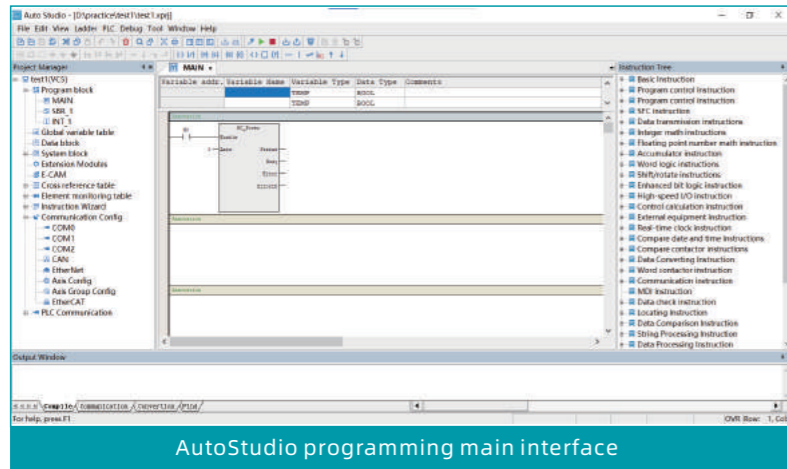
Auto Studio - [D:\practice\test1\test1.xpj]

File Edit View Ladder PLC Debug Tool Window Help

Project Manager

test1(VC5)
Program block
MAIN
SBR_1
INT_1
Global variable table
Data block
System block
Extension Modules
E-CAM
Cross reference table
Element monitoring table
Instruction Wizard
Communication Config
COM0
COM1
COM2
CAN
EtherNet
Axis Config
Axis Group Config
EtherCAT
PLC Communication

MAIN

| Variable addr. | Variable Name | Variable Type | Data Type | Comments |
|---|---|---|---|---|
| | | TEMP | BOOL | |
| | | TEMP | BOOL | |

Instruction Tree

Basic instruction
Program control instruction
Program control instruction
SFC instruction
Data transmission instructions
Integer math instructions
Floating point number math instruction
Accumulator instruction
Word logic instructions
Shift/rotate instructions
Enhanced bit logic instruction
High-speed I/O instruction
Control calculation instruction
External equipment instruction
Real-time clock instruction
Compare date and time instructions
Compare contactor instructions
Data Converting Instruction
Word contactor instruction
Communication instruction
MDI instruction
Data check instruction
Locating instruction
Data Comparison Instruction
String Processing Instruction
Data Processing Instruction

Output Window

Compile / Communication / Conversion / Find

For help, press F1

OVR Row: 1, Col

AutoStudio programming main interface